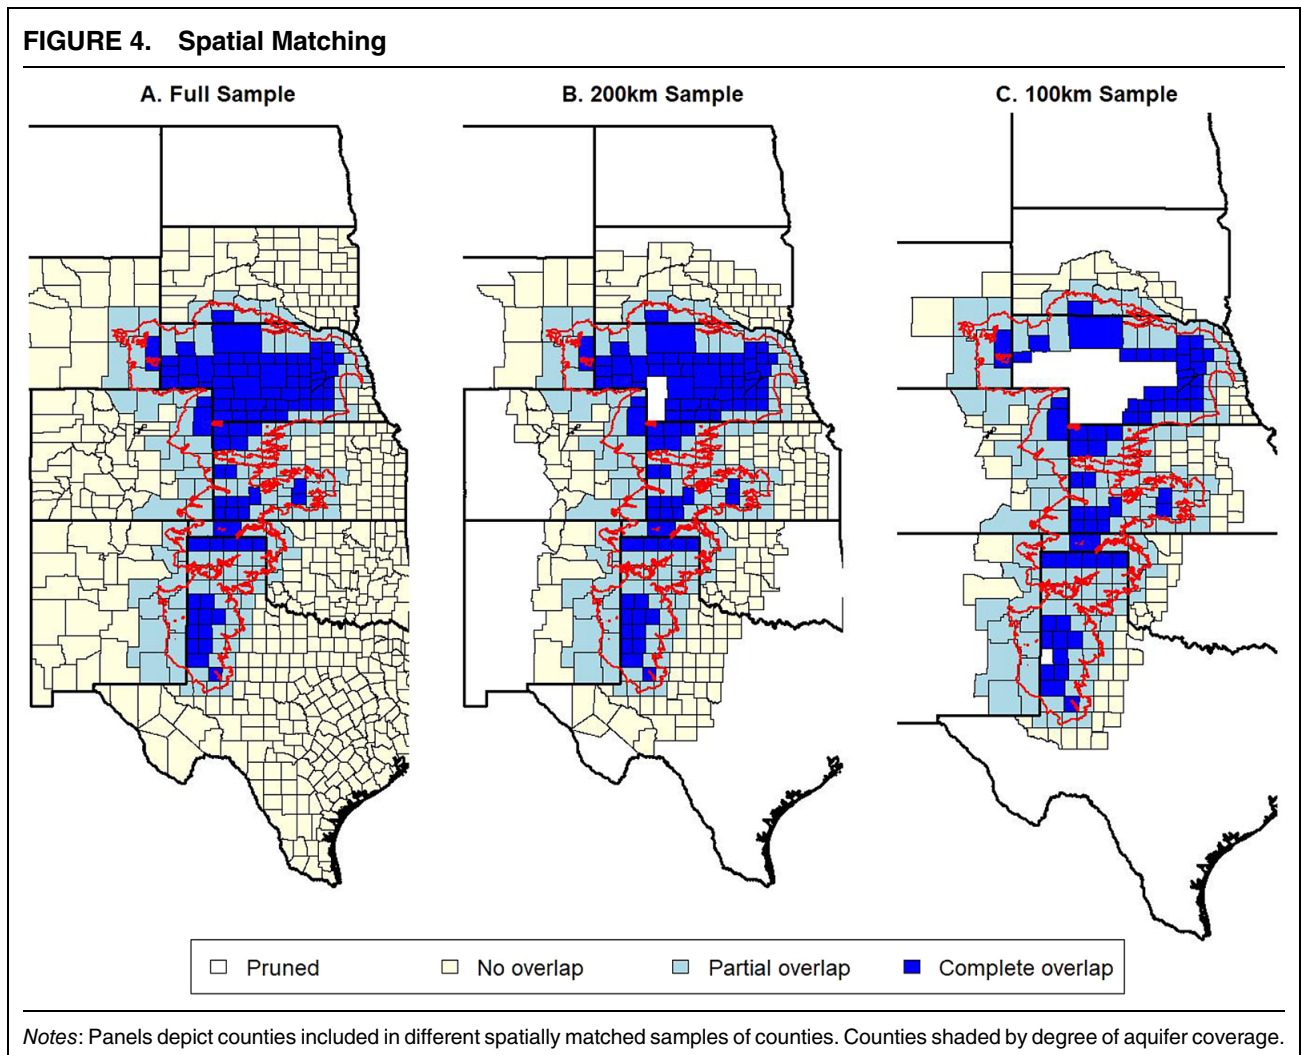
FIGURE 4. Spatial Matching

A. Full Sample

B. 200km Sample

C. 100km Sample

Pruned
No overlap
Partial overlap
Complete overlap

Notes: Panels depict counties included in different spatially matched samples of counties. Counties shaded by degree of aquifer coverage.